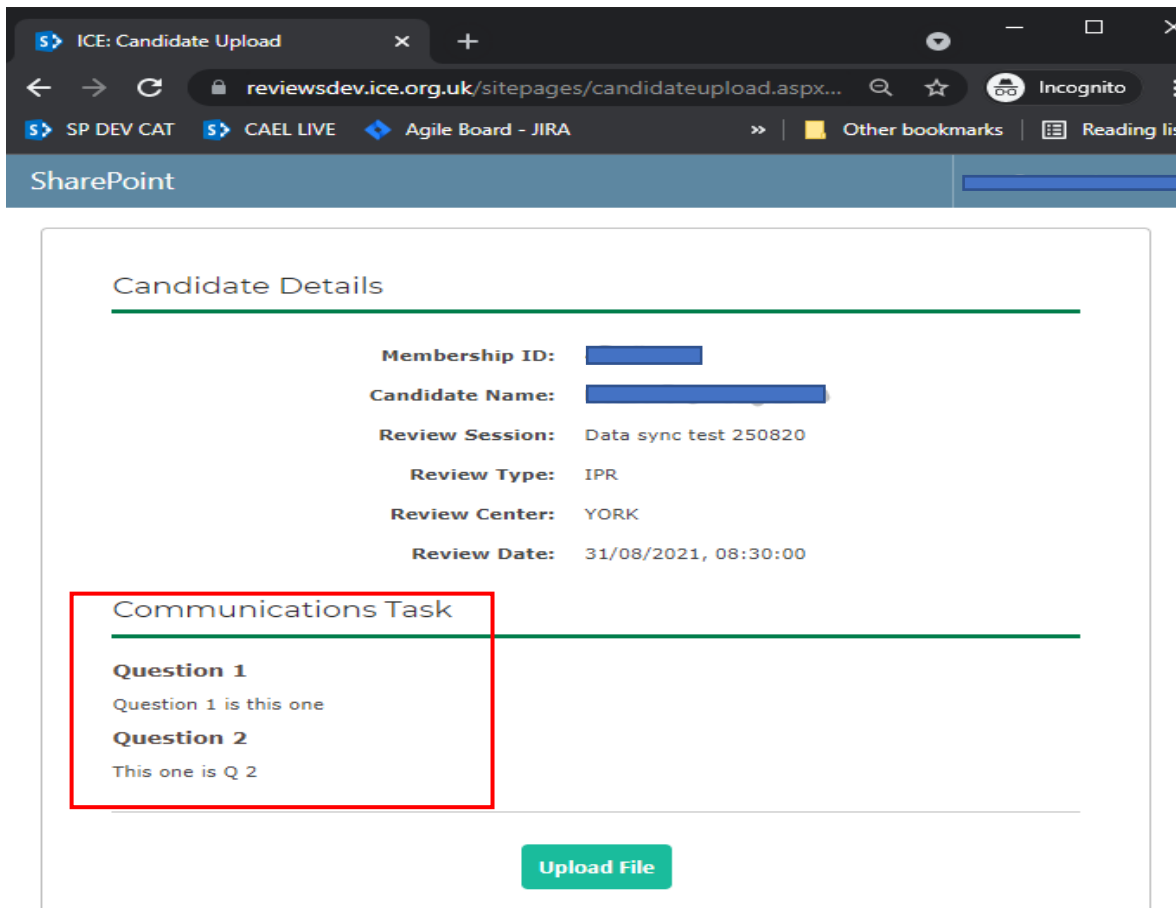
ICE: Candidate Upload ×

reviewsdev.ice.org.uk/sitepages/candidateupload.aspx...

Incognito

SP DEV CAT  CAEL LIVE  Agile Board - JIRA  »  Other bookmarks  Reading lis

SharePoint

Candidate Details

Membership ID: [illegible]

Candidate Name: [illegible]

Review Session: Data sync test 250820

Review Type: IPR

Review Center: YORK

Review Date: 31/08/2021, 08:30:00

Communications Task

Question 1

Question 1 is this one

Question 2

This one is Q 2

Upload File